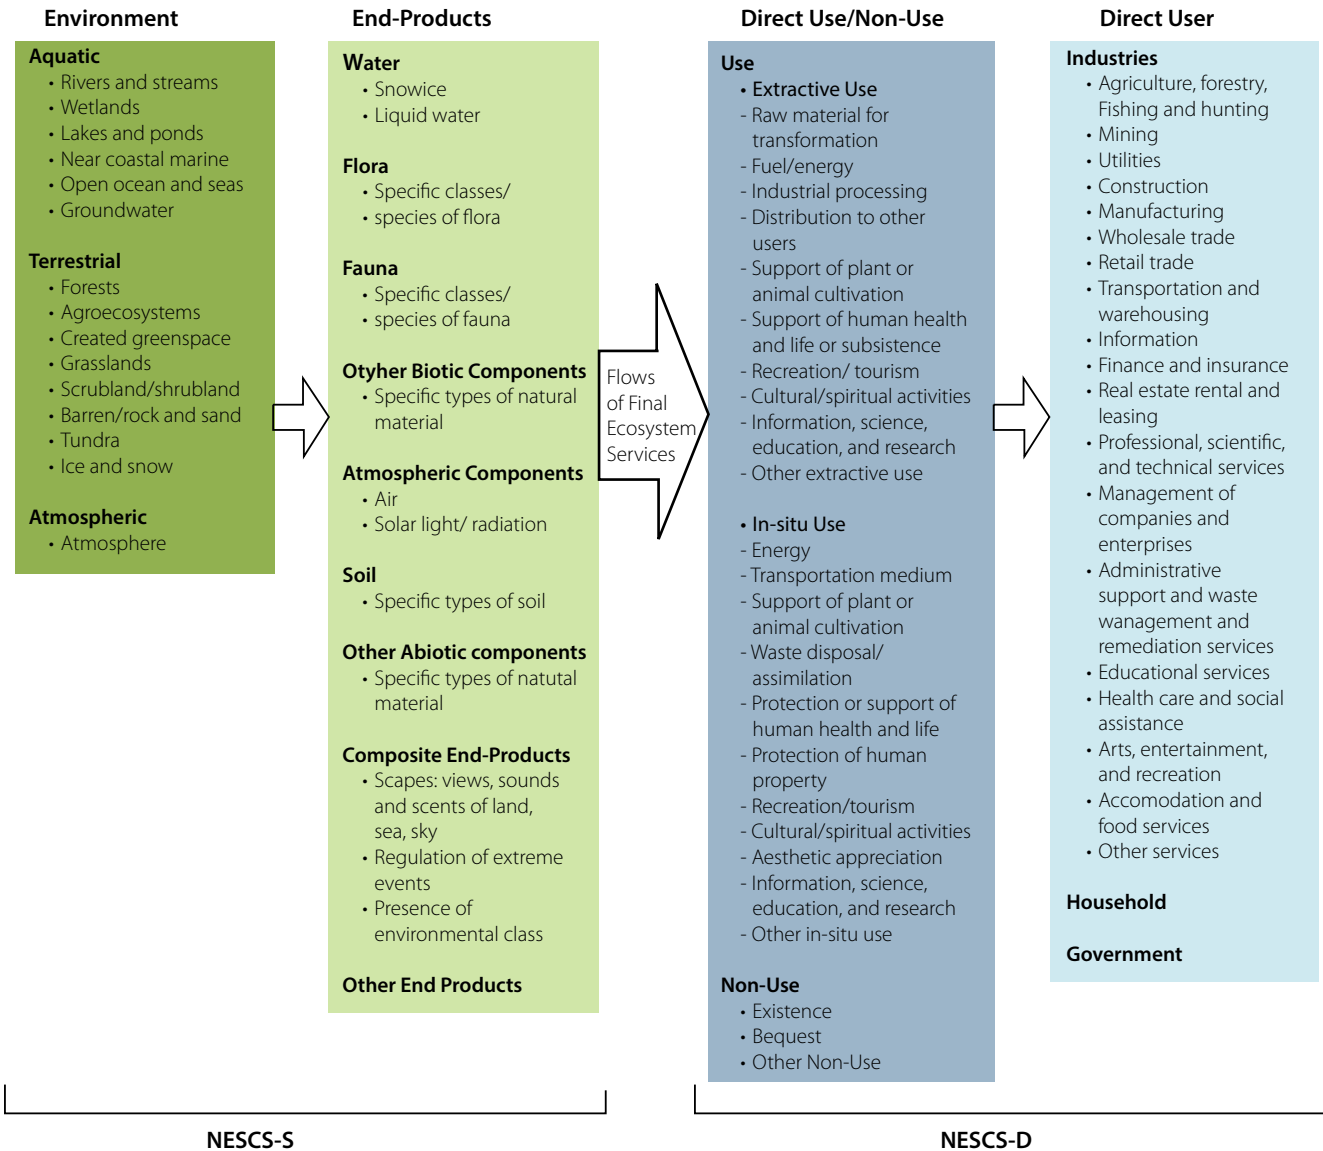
Environment

Aquatic
• Rivers and streams
• Wetlands
• Lakes and ponds
• Near coastal marine
• Open ocean and seas
• Groundwater

Terrestrial
• Forests
• Agroecosystems
• Created greenspace
• Grasslands
• Scrubland/shrubland
• Barren/rock and sand
• Tundra
• Ice and snow

Atmospheric
• Atmosphere

End-Products

Water
• Snowice
• Liquid water

Flora
• Specific classes/
• species of flora

Fauna
• Specific classes/
• species of fauna

Otyher Biotic Components
• Specific types of natural material

Atmospheric Components
• Air
• Solar light/ radiation

Soil
• Specific types of soil

Other Abiotic components
• Specific types of natutal material

Composite End-Products
• Scapes: views, sounds and scents of land, sea, sky
• Regulation of extreme events
• Presence of environmental class

Other End Products

Flows of Final Ecosystem Services

Direct Use/Non-Use

Use
• Extractive Use
- Raw material for transformation
- Fuel/energy
- Industrial processing
- Distribution to other users
- Support of plant or animal cultivation
- Support of human health and life or subsistence
- Recreation/ tourism
- Cultural/spiritual activities
- Information, science, education, and research
- Other extractive use

• In-situ Use
- Energy
- Transportation medium
- Support of plant or animal cultivation
- Waste disposal/ assimilation
- Protection or support of human health and life
- Protection of human property
- Recreation/tourism
- Cultural/spiritual activities
- Aesthetic appreciation
- Information, science, education, and research
- Other in-situ use

Non-Use
• Existence
• Bequest
• Other Non-Use

Direct User

Industries
• Agriculture, forestry, Fishing and hunting
• Mining
• Utilities
• Construction
• Manufacturing
• Wholesale trade
• Retail trade
• Transportation and warehousing
• Information
• Finance and insurance
• Real estate rental and leasing
• Professional, scientific, and technical services
• Management of companies and enterprises
• Administrative support and waste wanagement and remediation services
• Educational services
• Health care and social assistance
• Arts, entertainment, and recreation
• Accomodation and food services
• Other services

Household

Government

NESCS-S

NESCS-D